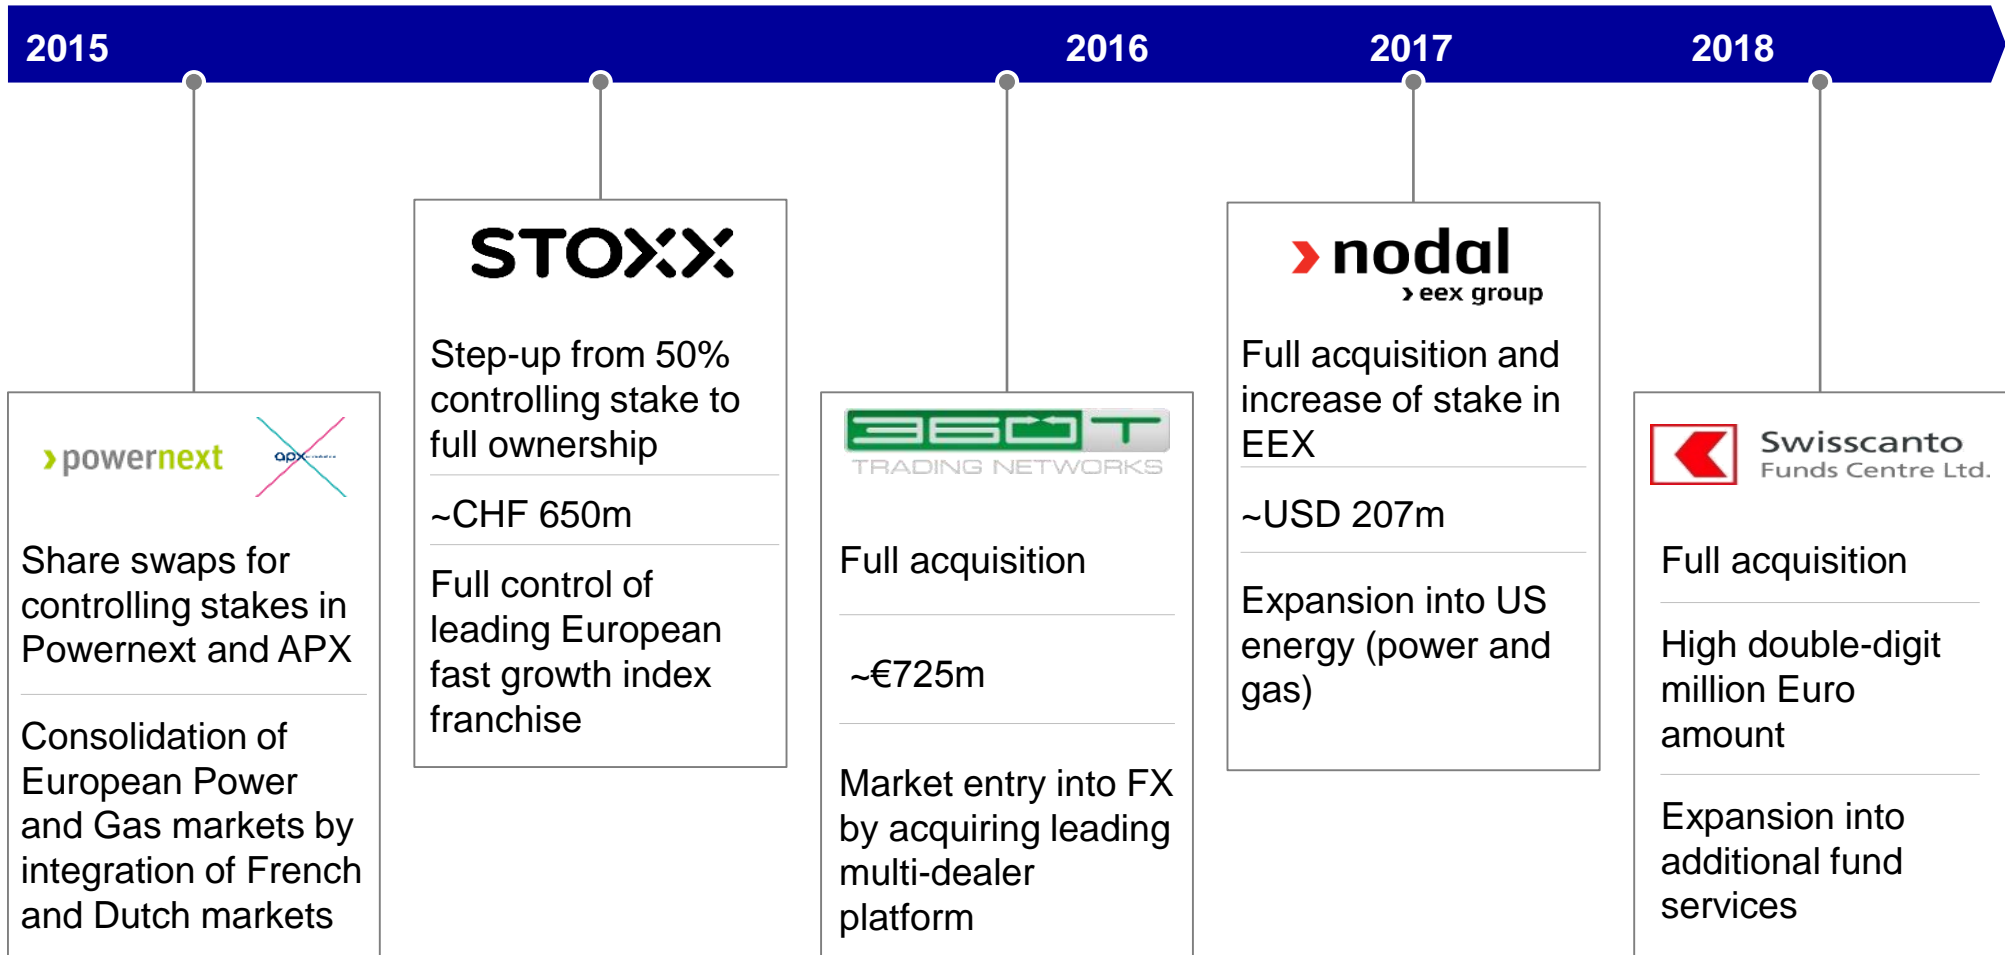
2015

2016

2017

2018

› powernext

apx

Share swaps for controlling stakes in Powernext and APX

Consolidation of European Power and Gas markets by integration of French and Dutch markets

STOXX

Step-up from 50% controlling stake to full ownership

~CHF 650m

Full control of leading European fast growth index franchise

360T

TRADING NETWORKS

Full acquisition

~€725m

Market entry into FX by acquiring leading multi-dealer platform

› nodal

› eex group

Full acquisition and increase of stake in EEX

~USD 207m

Expansion into US energy (power and gas)

Swisscanto Funds Centre Ltd.

Full acquisition

High double-digit million Euro amount

Expansion into additional fund services